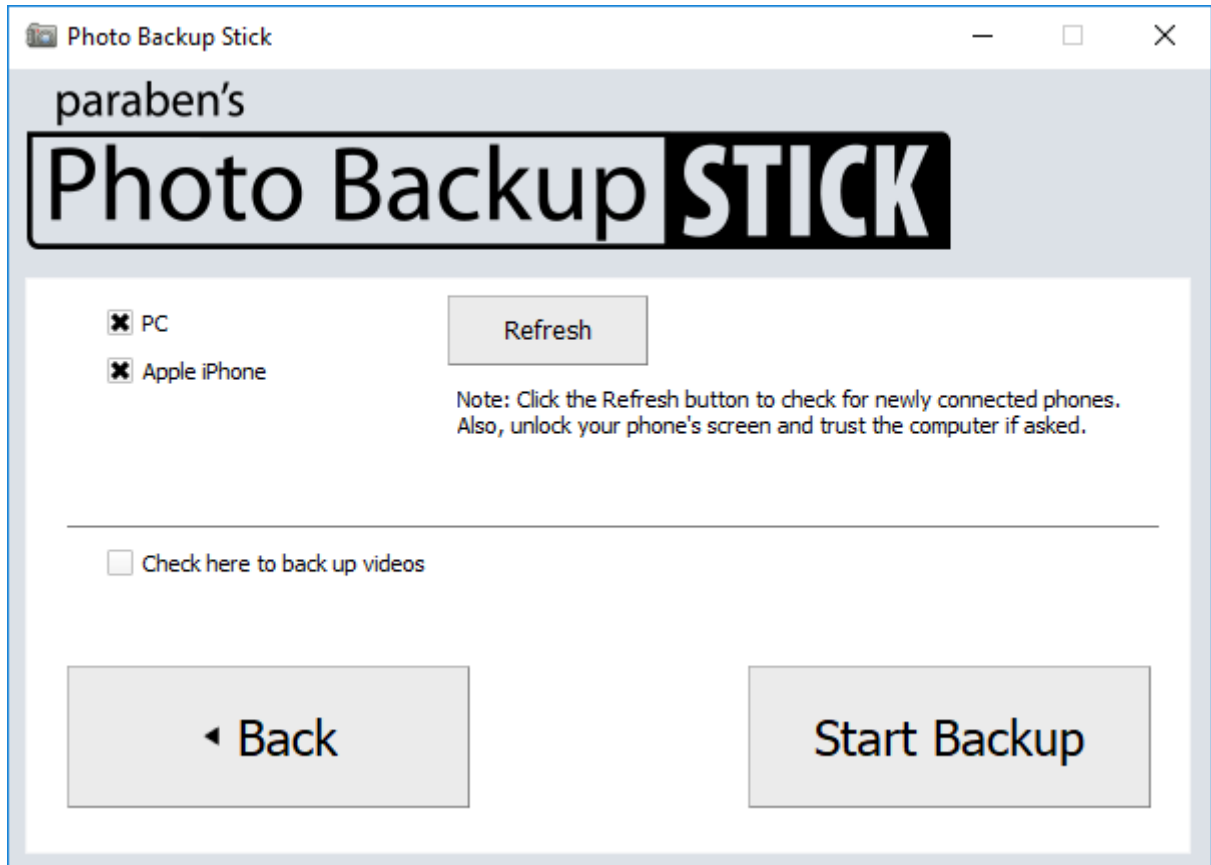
Photo Backup Stick

paraben's
Photo Backup STICK

PC
Apple iPhone

Refresh

Note: Click the Refresh button to check for newly connected phones. Also, unlock your phone's screen and trust the computer if asked.

Check here to back up videos

◂ Back

Start Backup